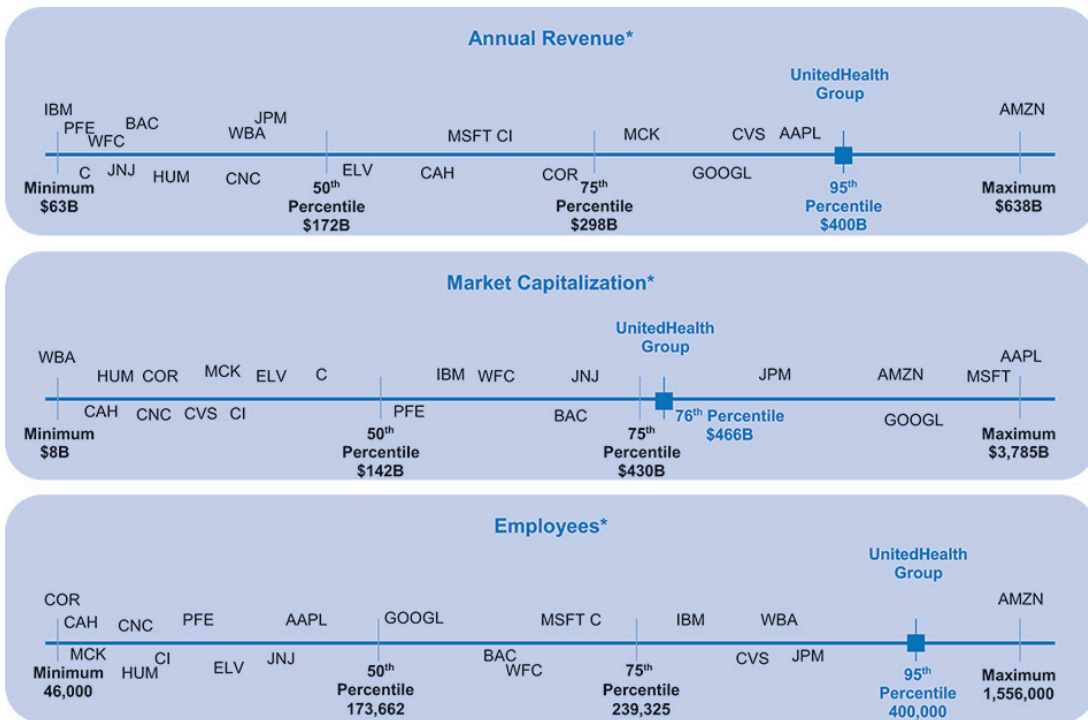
Annual Revenue*

UnitedHealth Group

IBM PFE WFC BAC WBA JPM MSFT CI MCK CVS AAPL AMZN

C JNJ HUM CNC ELV CAH COR GOOGL

Minimum $63B

$50^{th}$ Percentile $172B

$75^{th}$ Percentile $298B

$95^{th}$ Percentile $400B

Maximum $638B

Market Capitalization*

UnitedHealth Group

WBA HUM COR MCK ELV C IBM WFC JNJ JPM AMZN AAPL MSFT

CAH CNC CVS CI PFE BAC GOOGL

Minimum $8B

$50^{th}$ Percentile $142B

$75^{th}$ Percentile $430B

$76^{th}$ Percentile $466B

Maximum $3,785B

Employees*

UnitedHealth Group

COR CAH CNC PFE AAPL GOOGL MSFT C IBM WBA AMZN

MCK HUM CI ELV JNJ BAC WFC CVS JPM

Minimum 46,000

$50^{th}$ Percentile 173,662

$75^{th}$ Percentile 239,325

$95^{th}$ Percentile 400,000

Maximum 1,556,000